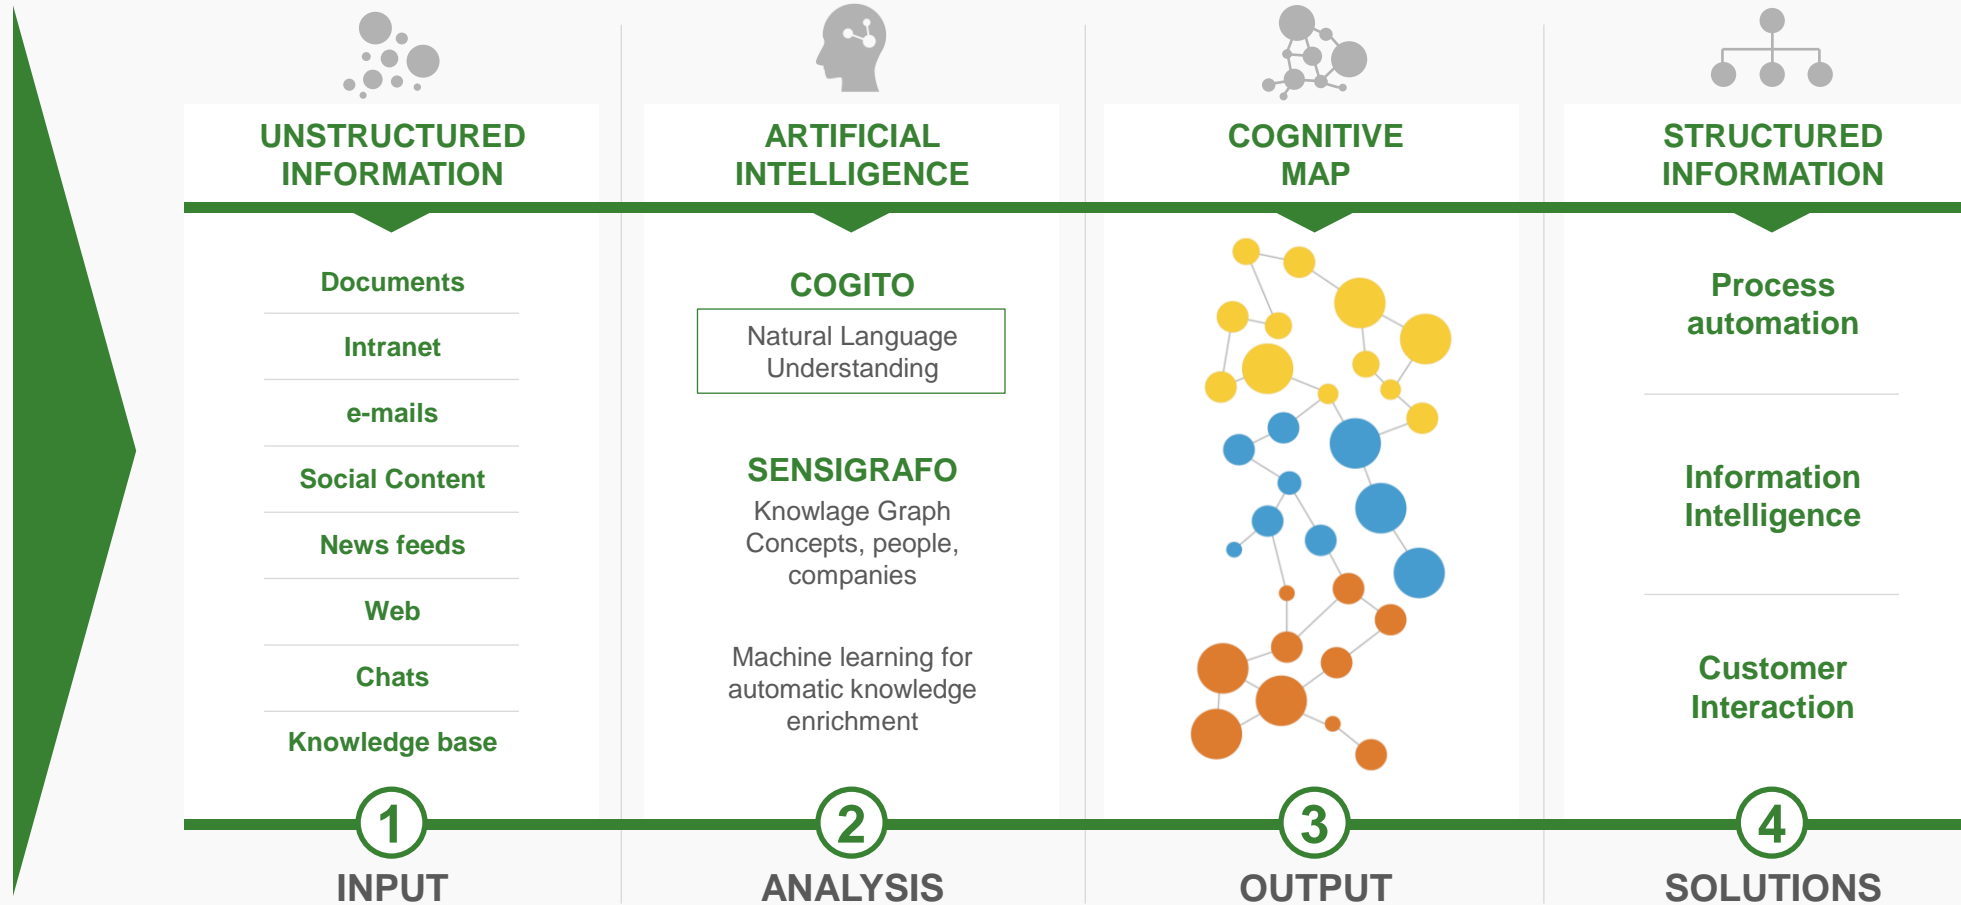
UNSTRUCTURED INFORMATION

Documents

Intranet

e-mails

Social Content

News feeds

Web

Chats

Knowledge base

1

INPUT

ARTIFICIAL INTELLIGENCE

COGITO

Natural Language Understanding

SENSIGRAFO

Knowlage Graph Concepts, people, companies

Machine learning for automatic knowledge enrichment

2

ANALYSIS

COGNITIVE MAP

3

OUTPUT

STRUCTURED INFORMATION

Process automation

Information Intelligence

Customer Interaction

4

SOLUTIONS